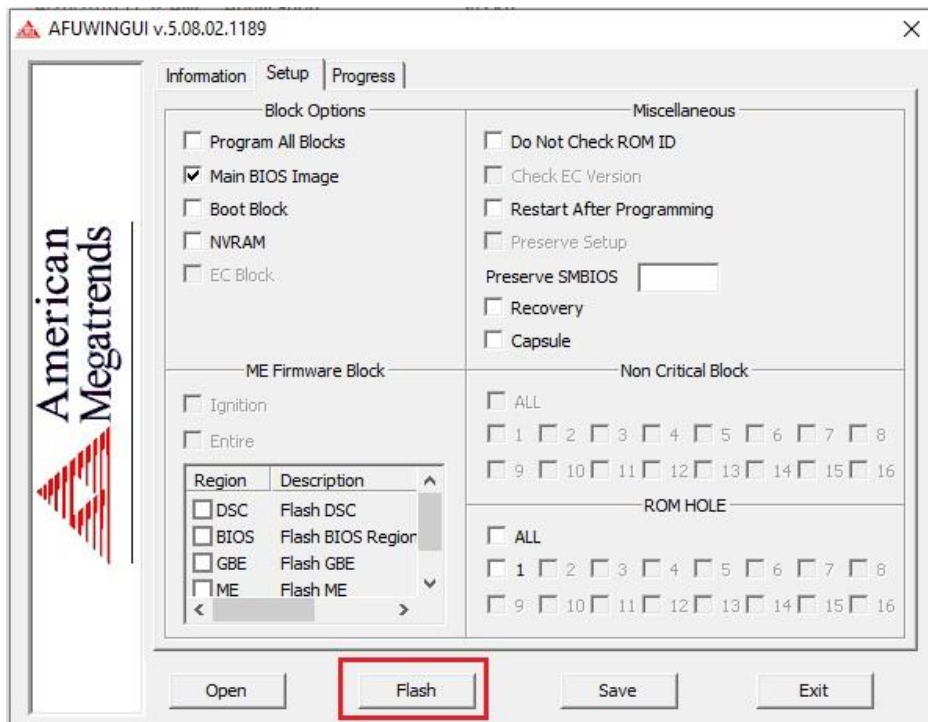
AFUWINGUI v.5.08.02.1189

×

Information | Setup | Progress

American Megatrends

Block Options
Program All Blocks
Main BIOS Image
Boot Block
NVRAM
EC Block

Miscellaneous
Do Not Check ROM ID
Check EC Version
Restart After Programming
Preserve Setup
Preserve SMBIOS
Recovery
Capsule

ME Firmware Block
Ignition
Entire

| Region | Description |
|---|---|
| DSC | Flash DSC |
| BIOS | Flash BIOS Region |
| GBE | Flash GBE |
| ME | Flash ME |

Non Critical Block
ALL
1 2 3 4 5 6 7 8
9 10 11 12 13 14 15 16

ROM HOLE
ALL
1 2 3 4 5 6 7 8
9 10 11 12 13 14 15 16

Open | Flash | Save | Exit